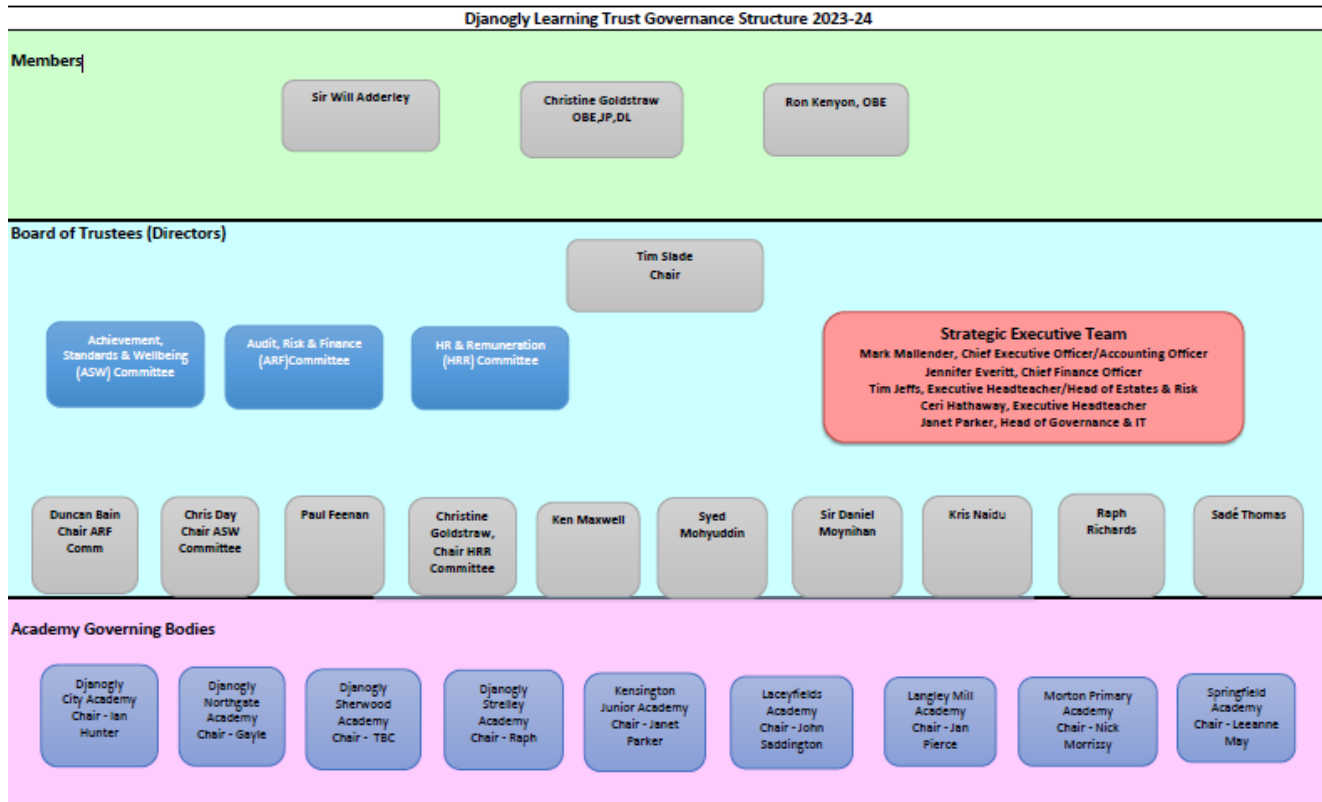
Djanogly Learning Trust Governance Structure 2023-24

Members

Sir Will Adderley

Christine Goldstraw OBE,JP,DL

Ron Kenyon, OBE

Board of Trustees (Directors)

Tim Slade Chair

Achievement, Standards & Wellbeing (ASW) Committee

Audit, Risk & Finance (ARF)Committee

HR & Remuneration (HRR) Committee

Strategic Executive Team
Mark Mallender, Chief Executive Officer/Accounting Officer
Jennifer Everitt, Chief Finance Officer
Tim Jeffs, Executive Headteacher/Head of Estates & Risk
Ceri Hathaway, Executive Headteacher
Janet Parker, Head of Governance & IT

Duncan Bain Chair ARF Comm

Chris Day Chair ASW Committee

Paul Feenan

Christine Goldstraw, Chair HRR Committee

Ken Maxwell

Syed Mohyuddin

Sir Daniel Moynihan

Kris Naidu

Raph Richards

Sadé Thomas

Academy Governing Bodies

Djanogly City Academy Chair - Ian Hunter

Djanogly Northgate Academy Chair - Gayle

Djanogly Sherwood Academy Chair - TBC

Djanogly Strelley Academy Chair - Raph

Kensington Junior Academy Chair - Janet Parker

Laceyfields Academy Chair - John Saddington

Langley Mill Academy Chair - Jan Pierce

Morton Primary Academy Chair - Nick Morrissy

Springfield Academy Chair - Leeanne May